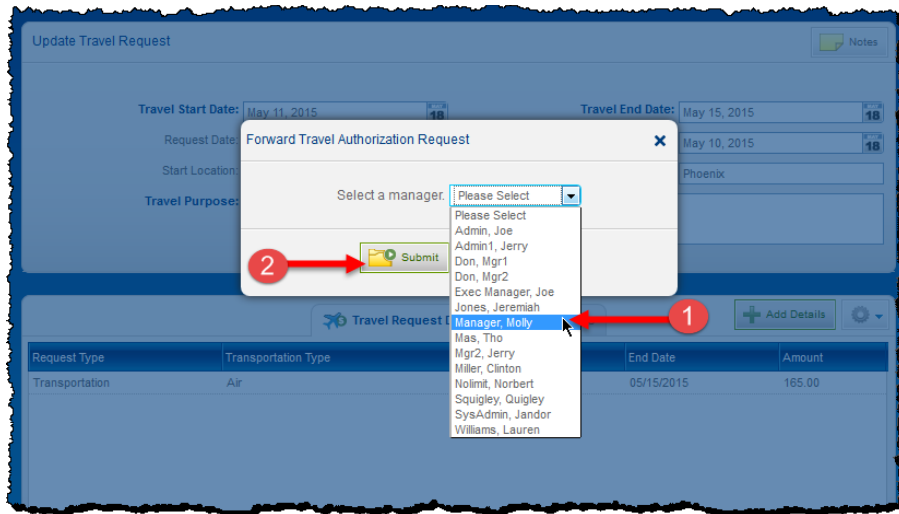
Update Travel Request

Notes

Travel Start Date: May 11, 2015 18

Travel End Date: May 15, 2015 18

Request Date: May 10, 2015 18

Start Location: Phoenix

Travel Purpose:

Forward Travel Authorization Request

Select a manager. Please Select

Please Select
Admin, Joe
Admin1, Jerry
Don, Mgr1
Don, Mgr2
Exec Manager, Joe
Jones, Jeremiah
Manager, Molly
Mas, Tho
Mgr2, Jerry
Miller, Clinton
Nolimit, Norbert
Squigley, Quigley
SysAdmin, Jandor
Williams, Lauren

2

Submit

1

Travel Request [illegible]

Add Details

| Request Type | Transportation Type | End Date | Amount |
|---|---|---|---|
| Transportation | Air | 05/15/2015 | 165.00 |